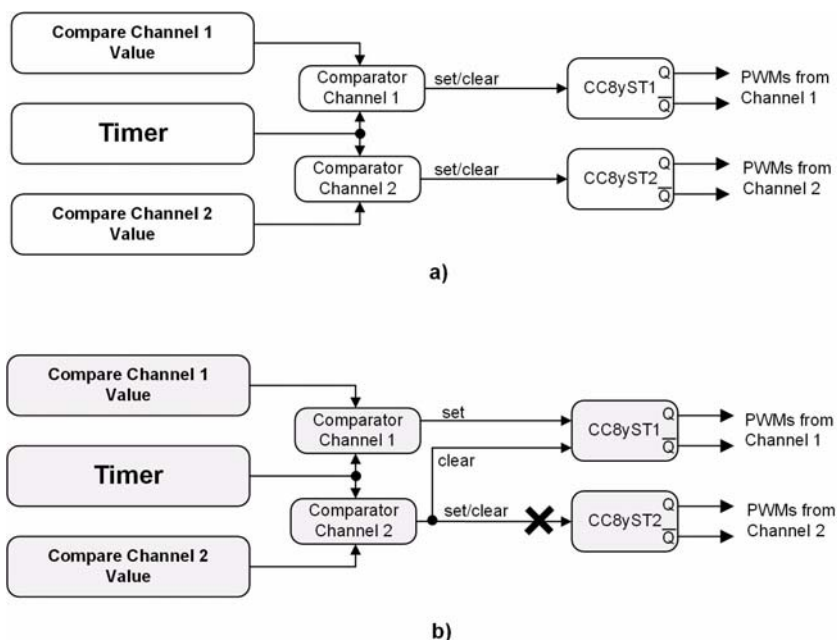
Compare Channel 1 Value

Comparator Channel 1

set/clear

CC8yST1

Q

$\overline{Q}$

PWMs from Channel 1

Timer

Comparator Channel 2

set/clear

CC8yST2

Q

$\overline{Q}$

PWMs from Channel 2

Compare Channel 2 Value

a)

Compare Channel 1 Value

Comparator Channel 1

set

CC8yST1

Q

$\overline{Q}$

PWMs from Channel 1

Timer

clear

Comparator Channel 2

set/clear

CC8yST2

Q

$\overline{Q}$

PWMs from Channel 2

Compare Channel 2 Value

b)